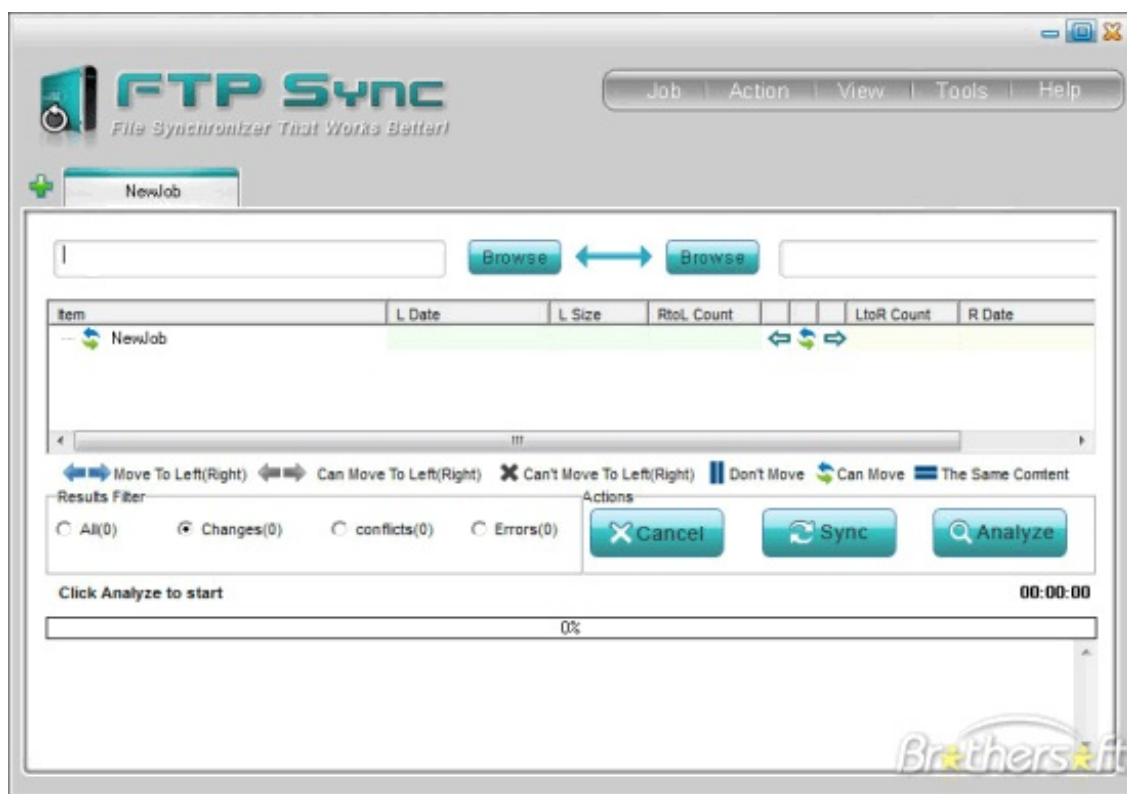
FTP Sync
File Synchronizer That Works Better!

Job | Action | View | Tools | Help

NewJob

Browse
Browse

| Item | L Date | L Size | RtoL Count | | | | LtoR Count | R Date |
|---|---|---|---|---|---|---|---|---|
| NewJob | | | | | | | | |

Move To Left(Right) Can Move To Left(Right) Can't Move To Left(Right) Don't Move Can Move The Same Comtent

Results Filter
All(0) Changes(0) conflicts(0) Errors(0)

Actions
Cancel Sync Analyze

Click Analyze to start
00:00:00

0%

Brothersoft